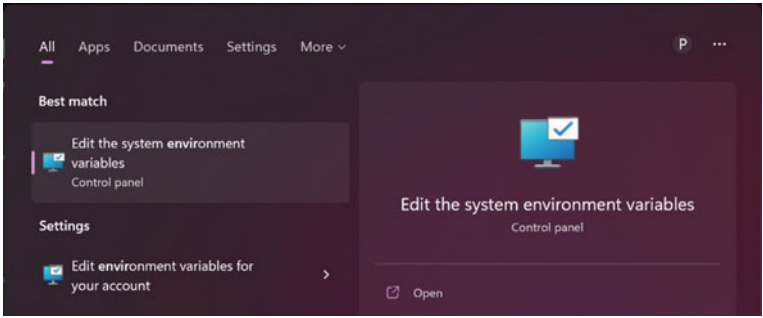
All Apps Documents Settings More

P ···

Best match

Edit the system environment variables
Control panel

Settings

Edit environment variables for your account

Edit the system environment variables
Control panel

Open